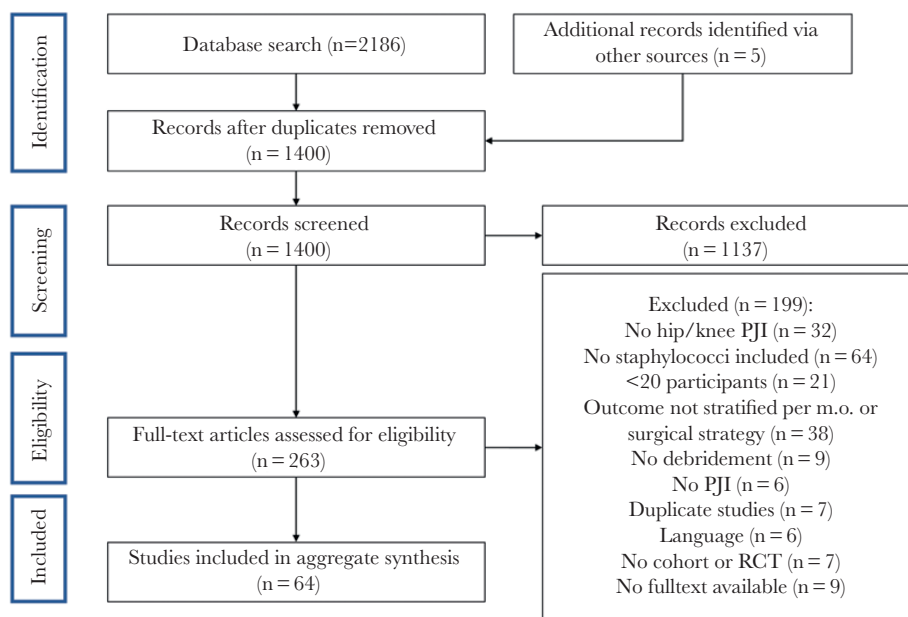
Identification

Database search (n=2186)

Additional records identified via other sources (n = 5)

Records after duplicates removed (n = 1400)

Screening

Records screened (n = 1400)

Records excluded (n = 1137)

Eligibility

Full-text articles assessed for eligibility (n = 263)

Excluded (n = 199):
No hip/knee PJI (n = 32)
No staphylococci included (n = 64)
<20 participants (n = 21)
Outcome not stratified per m.o. or surgical strategy (n = 38)
No debridement (n = 9)
No PJI (n = 6)
Duplicate studies (n = 7)
Language (n = 6)
No cohort or RCT (n = 7)
No fulltext available (n = 9)

Included

Studies included in aggregate synthesis (n = 64)